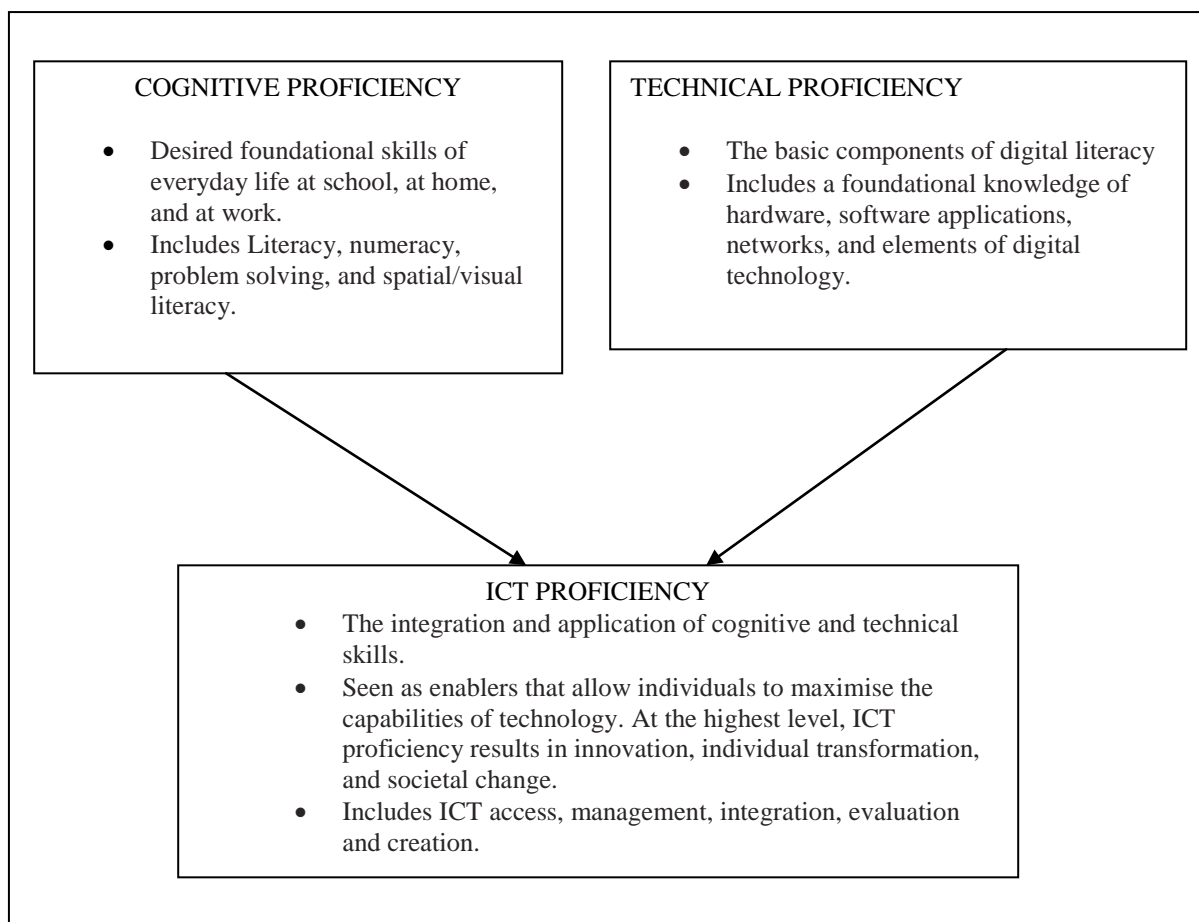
COGNITIVE PROFICIENCY

- Desired foundational skills of everyday life at school, at home, and at work.
- Includes Literacy, numeracy, problem solving, and spatial/visual literacy.

TECHNICAL PROFICIENCY

- The basic components of digital literacy
- Includes a foundational knowledge of hardware, software applications, networks, and elements of digital technology.

ICT PROFICIENCY

- The integration and application of cognitive and technical skills.
- Seen as enablers that allow individuals to maximise the capabilities of technology. At the highest level, ICT proficiency results in innovation, individual transformation, and societal change.
- Includes ICT access, management, integration, evaluation and creation.